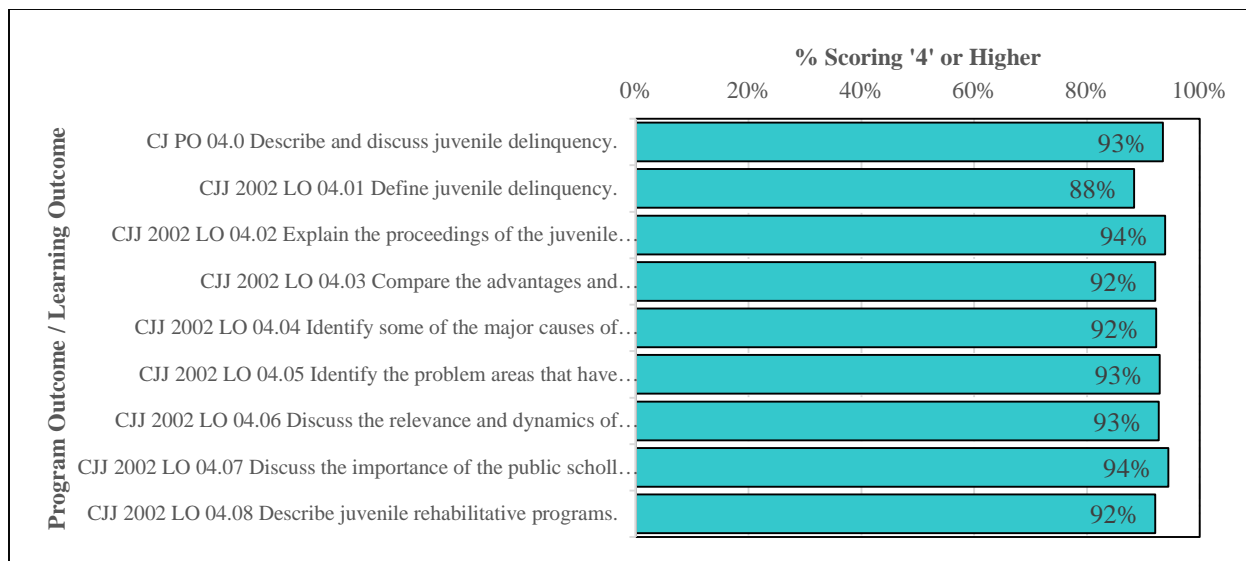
% Scoring '4' or Higher

0% 20% 40% 60% 80% 100%

Program Outcome / Learning Outcome

CJ PO 04.0 Describe and discuss juvenile delinquency. 93%

CJJ 2002 LO 04.01 Define juvenile delinquency. 88%

CJJ 2002 LO 04.02 Explain the proceedings of the juvenile… 94%

CJJ 2002 LO 04.03 Compare the advantages and… 92%

CJJ 2002 LO 04.04 Identify some of the major causes of… 92%

CJJ 2002 LO 04.05 Identify the problem areas that have… 93%

CJJ 2002 LO 04.06 Discuss the relevance and dynamics of… 93%

CJJ 2002 LO 04.07 Discuss the importance of the public scholl… 94%

CJJ 2002 LO 04.08 Describe juvenile rehabilitative programs. 92%